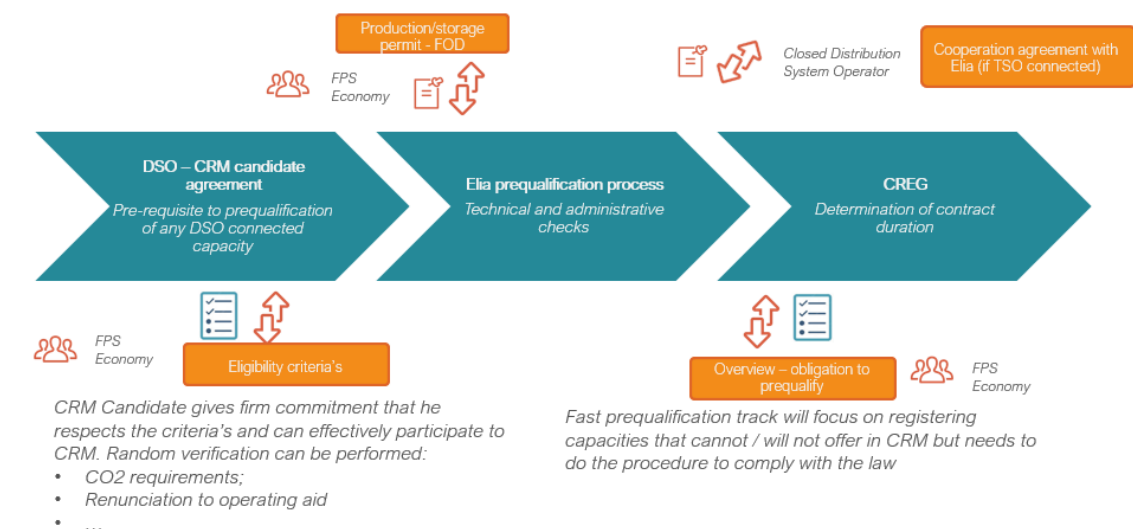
Production/storage permit - FOD

FPS Economy

Closed Distribution System Operator

Cooperation agreement with Elia (if TSO connected)

DSO – CRM candidate agreement
Pre-requisite to prequalification of any DSO connected capacity

Elia prequalification process
Technical and administrative checks

CREG
Determination of contract duration

FPS Economy

Eligibility criteria's

Overview – obligation to prequalify

FPS Economy

CRM Candidate gives firm commitment that he respects the criteria's and can effectively participate to CRM. Random verification can be performed:
• CO2 requirements;
• Renunciation to operating aid
• ...

Fast prequalification track will focus on registering capacities that cannot / will not offer in CRM but needs to do the procedure to comply with the law